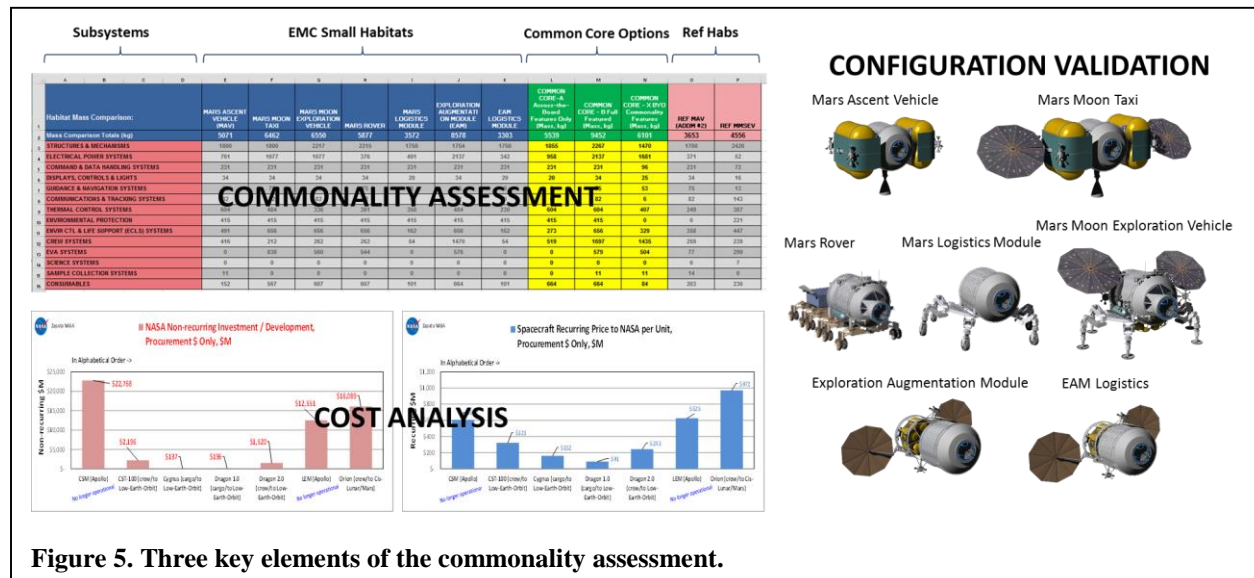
Subsystems | EMC Small Habitats | Common Core Options | Ref Habs

| Habitat Mass Comparison: | MARS ASCENT VEHICLE (MAV) | MARS MOON TAXI | MARS MOON EXPLORATION VEHICLE | MARS ROVER | MARS LOGISTICS MODULE | EXPLORATION AUGMENTATION MODULE (EAM) | EAM LOGISTICS MODULE | COMMON CORE-A Across-the-Board Features Only (Mass, kg) | COMMON CORE - B Full Featured (Mass, kg) | COMMON CORE - X BVO Commonality Features (Mass, kg) | REF MAV (ADDM #2) | REF MMSEV |
|---|---|---|---|---|---|---|---|---|---|---|---|---|
| Mass Comparison Totals (kg) | 5071 | 6462 | 6550 | 5877 | 3572 | 8578 | 3303 | 5539 | 9452 | 6101 | 3653 | 4556 |
| STRUCTURES & MECHANISMS | 1800 | 1800 | 2217 | 2215 | 1750 | 1754 | 1750 | 1865 | 2267 | 1470 | 1780 | 2426 |
| ELECTRICAL POWER SYSTEMS | 761 | 1077 | 1077 | 376 | 461 | 2137 | 342 | 968 | 2137 | 1681 | 371 | 62 |
| COMMAND & DATA HANDLING SYSTEMS | 231 | 231 | 231 | 231 | 231 | 231 | 231 | 231 | 231 | 96 | 231 | 73 |
| DISPLAYS, CONTROLS & LIGHTS | 34 | 34 | 34 | 34 | 26 | 34 | 29 | 26 | 34 | 26 | 34 | 16 |
| GUIDANCE & NAVIGATION SYSTEMS | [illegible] | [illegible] | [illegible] | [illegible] | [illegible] | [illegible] | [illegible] | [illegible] | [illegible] | 53 | 76 | 13 |
| COMMUNICATIONS & TRACKING SYSTEMS | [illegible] | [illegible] | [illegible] | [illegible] | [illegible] | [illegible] | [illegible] | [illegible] | 82 | 6 | 82 | 143 |
| THERMAL CONTROL SYSTEMS | 604 | 604 | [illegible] | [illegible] | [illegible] | 604 | 230 | 604 | 604 | 407 | 249 | 387 |
| ENVIRONMENTAL PROTECTION | 415 | 415 | 415 | 415 | 415 | 415 | 415 | 415 | 415 | 0 | 0 | 221 |
| ENVR CTL & LIFE SUPPORT (ECLS) SYSTEMS | 491 | 656 | 656 | 656 | 162 | 656 | 162 | 273 | 656 | 329 | 358 | 447 |
| CREW SYSTEMS | 416 | 212 | 262 | 262 | 54 | 1470 | 54 | 519 | 1697 | 1435 | 269 | 239 |
| EVA SYSTEMS | 0 | 830 | 560 | 544 | 0 | 576 | 0 | 0 | 579 | 504 | 77 | 299 |
| SCIENCE SYSTEMS | 0 | 0 | 0 | 0 | 0 | 0 | 0 | 0 | 0 | 0 | 0 | 7 |
| SAMPLE COLLECTION SYSTEMS | 11 | 0 | 0 | 0 | 0 | 0 | 0 | 0 | 11 | 11 | 14 | 0 |
| CONSUMABLES | 152 | 567 | 607 | 607 | 101 | 664 | 101 | 664 | 664 | 84 | 263 | 236 |

COMMONALITY ASSESSMENT

NASA Non-recurring Investment / Development, Procurement $ Only, $M
In Alphabetical Order ->
Non-recurring $M
$22,768 $2,196 $137 $396 $1,125 $12,553 $16,093
CSM (Apollo) No longer operational; CST-100 (crew/to Low-Earth-Orbit); Cygnus (cargo/to Low-Earth-Orbit); Dragon 1.0 (cargo/to Low-Earth-Orbit); Dragon 2.0 (crew/to Low-Earth-Orbit); LEM (Apollo) No longer operational; Orion (crew/to Cis-Lunar/Mars)

Spacecraft Recurring Price to NASA per Unit, Procurement $ Only, $M
In Alphabetical Order ->
$472 $323 $162 $95 $263 $523 $972
CSM (Apollo) No longer operational; CST-100 (crew/to Low-Earth-Orbit); Cygnus (cargo/to Low-Earth-Orbit); Dragon 1.0 (cargo/to Low-Earth-Orbit); Dragon 2.0 (crew/to Low-Earth-Orbit); LEM (Apollo) No longer operational; Orion (crew/to Cis-Lunar/Mars)

COST ANALYSIS

CONFIGURATION VALIDATION
Mars Ascent Vehicle
Mars Moon Taxi
Mars Moon Exploration Vehicle
Mars Rover
Mars Logistics Module
Exploration Augmentation Module
EAM Logistics

Figure 5. Three key elements of the commonality assessment.